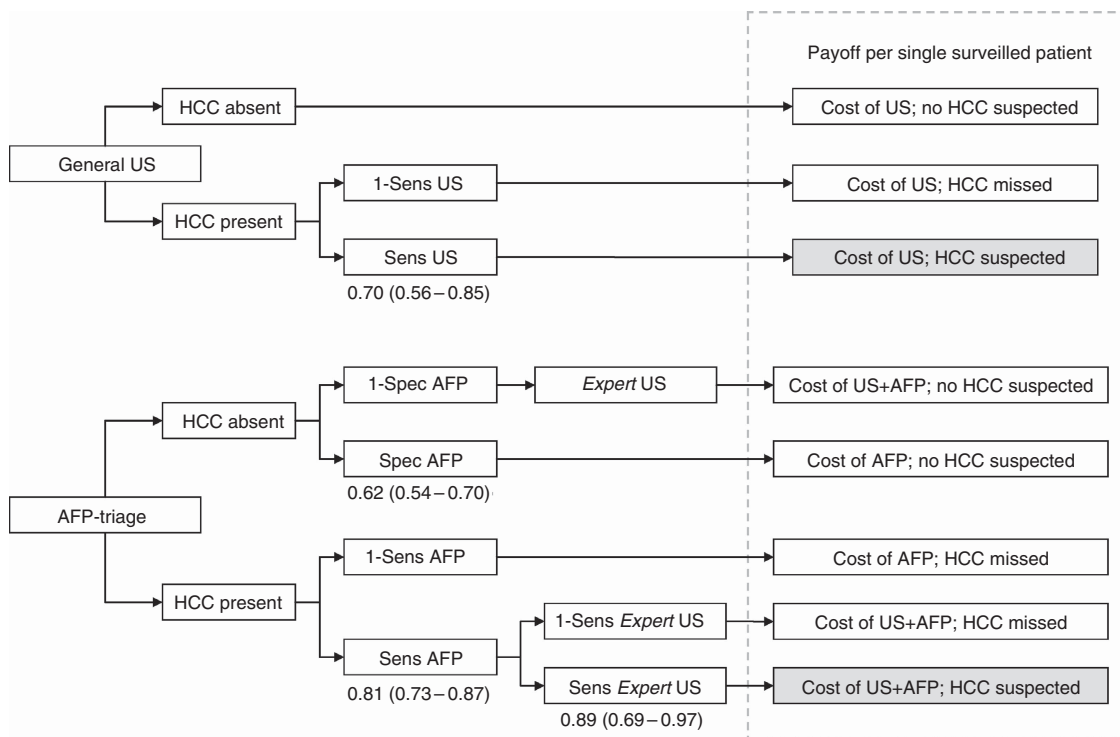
Payoff per single surveilled patient

General US

HCC absent

Cost of US; no HCC suspected

HCC present

1-Sens US

Cost of US; HCC missed

Sens US
0.70 (0.56 – 0.85)

Cost of US; HCC suspected

AFP-triage

HCC absent

1-Spec AFP

*Expert* US

Cost of US+AFP; no HCC suspected

Spec AFP
0.62 (0.54 – 0.70)

Cost of AFP; no HCC suspected

HCC present

1-Sens AFP

Cost of AFP; HCC missed

Sens AFP
0.81 (0.73 – 0.87)

1-Sens *Expert* US

Cost of US+AFP; HCC missed

Sens *Expert* US
0.89 (0.69 – 0.97)

Cost of US+AFP; HCC suspected